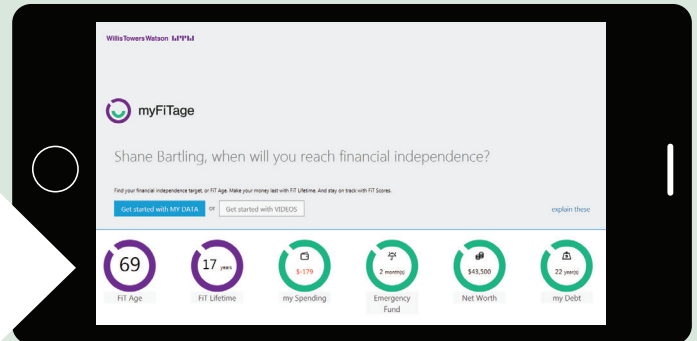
WillisTowersWatson

myFiTage

Shane Bartling, when will you reach financial independence?

Find your financial independence target, or FiT Age. Make your money last with FiT Lifetime. And stay on track with FiT Scores.

Get started with MY DATA or Get started with VIDEOS

explain these

69
FiT Age

17 years
FiT Lifetime

$-179
my Spending

2 month(s)
Emergency Fund

$43,500
Net Worth

22 year(s)
my Debt